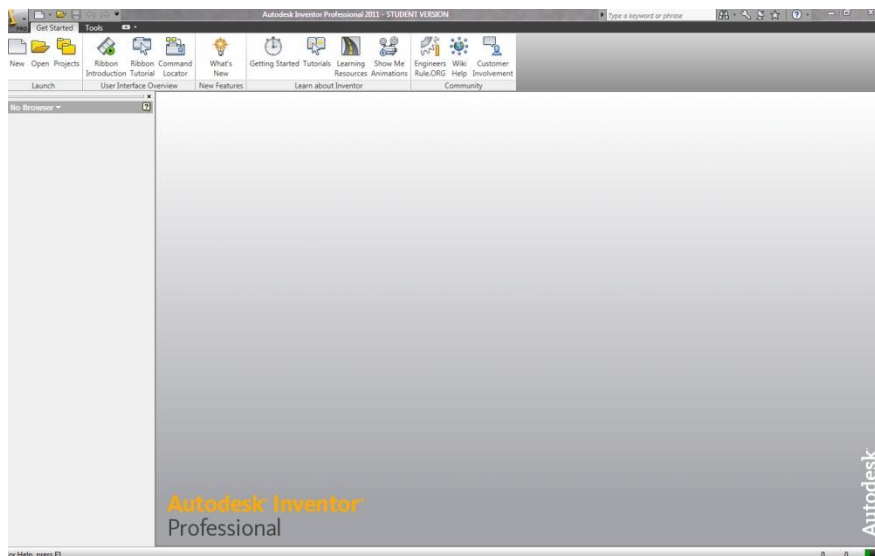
Autodesk Inventor Professional 2011 - STUDENT VERSION

Type a keyword or phrase

PRO Get Started Tools

New Open Projects
Launch

Ribbon Introduction Ribbon Tutorial Command Locator
User Interface Overview

What's New
New Features

Getting Started Tutorials Learning Resources Show Me Animations
Learn about Inventor

Engineers Rule.ORG Wiki Help Customer Involvement
Community

No Browser

Autodesk Inventor
Professional

Autodesk

or Help, press F1

0 0